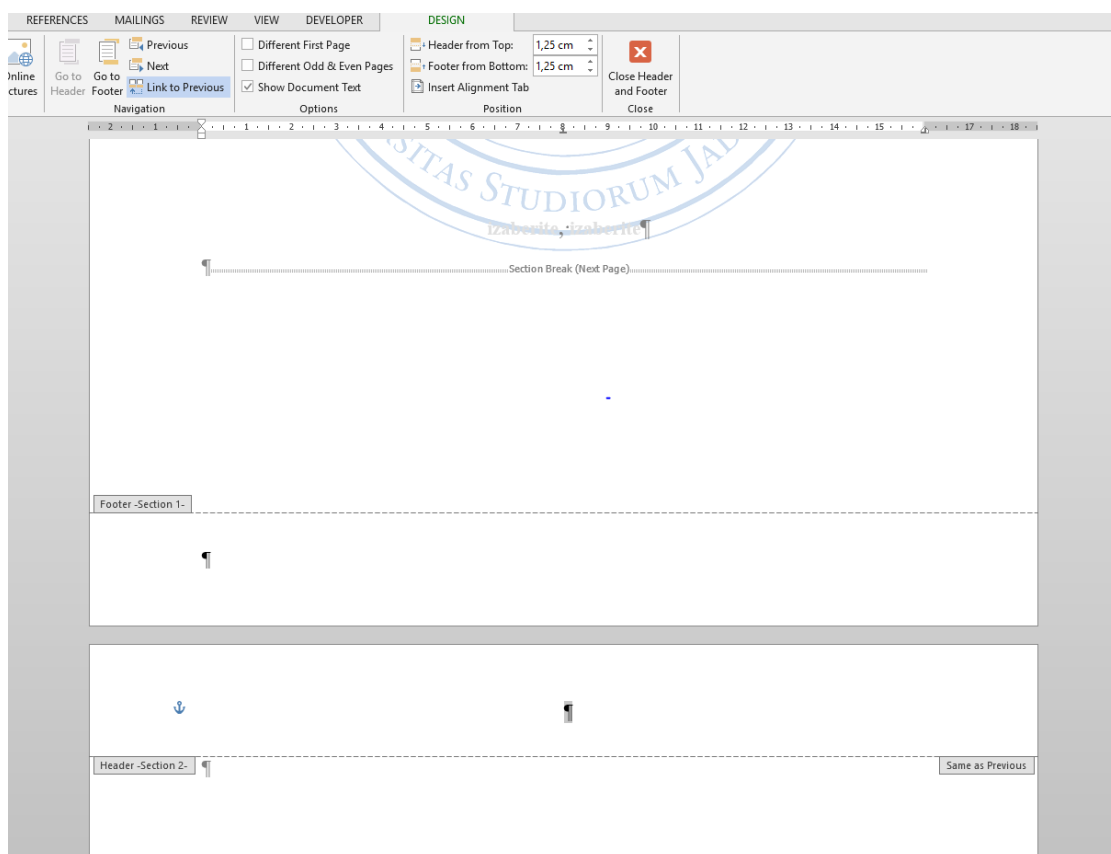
REFERENCES MAILINGS REVIEW VIEW DEVELOPER DESIGN

Online ctures
Go to Header
Go to Footer
Previous
Next
Link to Previous
Navigation

Different First Page
Different Odd & Even Pages
Show Document Text
Options

Header from Top: 1,25 cm
Footer from Bottom: 1,25 cm
Insert Alignment Tab
Position

Close Header and Footer
Close

· 2 · 1 · 1 · · 1 · 2 · 3 · 4 · 5 · 6 · 7 · 8 · 9 · 10 · 11 · 12 · 13 · 14 · 15 · · 17 · 18 ·

SITAS STUDIORUM JAD

izaberite , izaberite ¶

¶ Section Break (Next Page)

-

Footer -Section 1-

¶

¶

Header -Section 2- ¶

Same as Previous